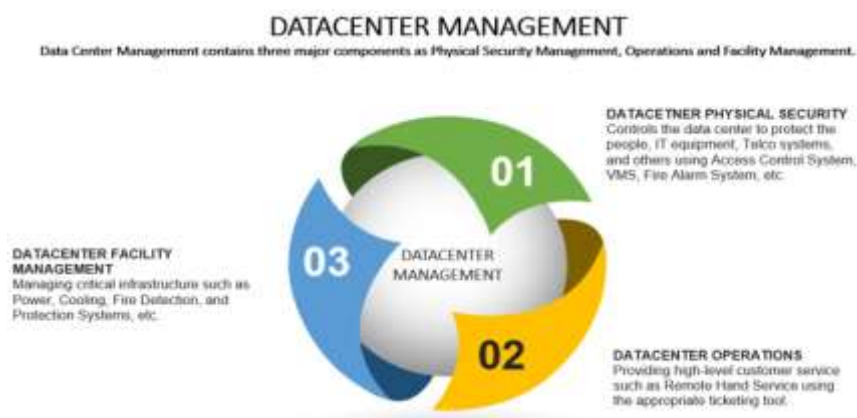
DATACENTER MANAGEMENT

Data Center Management contains three major components as Physical Security Management, Operations and Facility Management.

DATACETNER PHYSICAL SECURITY
Controls the data center to protect the people, IT equipment, Telco systems, and others using Access Control System, VMS, Fire Alarm System, etc.

01

DATACENTER FACILITY MANAGEMENT
Managing critical infrastructure such as Power, Cooling, Fire Detection, and Protection Systems, etc.

03

DATACENTER MANAGEMENT

02

DATACENTER OPERATIONS
Providing high-level customer service such as Remote Hand Service using the appropriate ticketing tool.